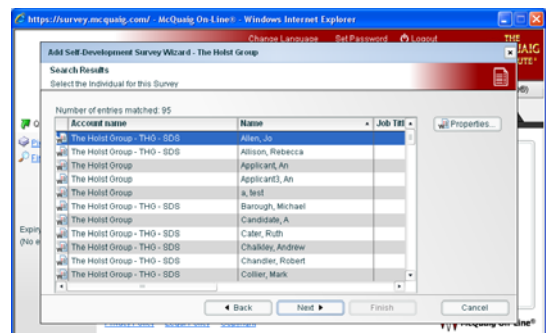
https://survey.mcquaig.com/ - McQuaig On-Line® - Windows Internet Explorer

Change Language Set Password Logout

THE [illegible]QUAIG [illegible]UTE®

Add Self-Development Survey Wizard - The Holst Group

Search Results
Select the Individual for this Survey

Number of entries matched: 95

| Account name | Name | Job Titl |
|---|---|---|
| The Holst Group - THG - SDS | Allen, Jo | |
| The Holst Group - THG - SDS | Allison, Rebecca | |
| The Holst Group | Applicant, An | |
| The Holst Group | Applicant3, An | |
| The Holst Group | a, test | |
| The Holst Group - THG - SDS | Barough, Michael | |
| The Holst Group | Candidate, A | |
| The Holst Group - THG - SDS | Cater, Ruth | |
| The Holst Group - THG - SDS | Chalkley, Andrew | |
| The Holst Group - THG - SDS | Chandler, Robert | |
| The Holst Group - THG - SDS | Collier, Mark | |

Properties...

Expir
(No e

◄ Back Next ► Finish Cancel

McQuaig On-Line®